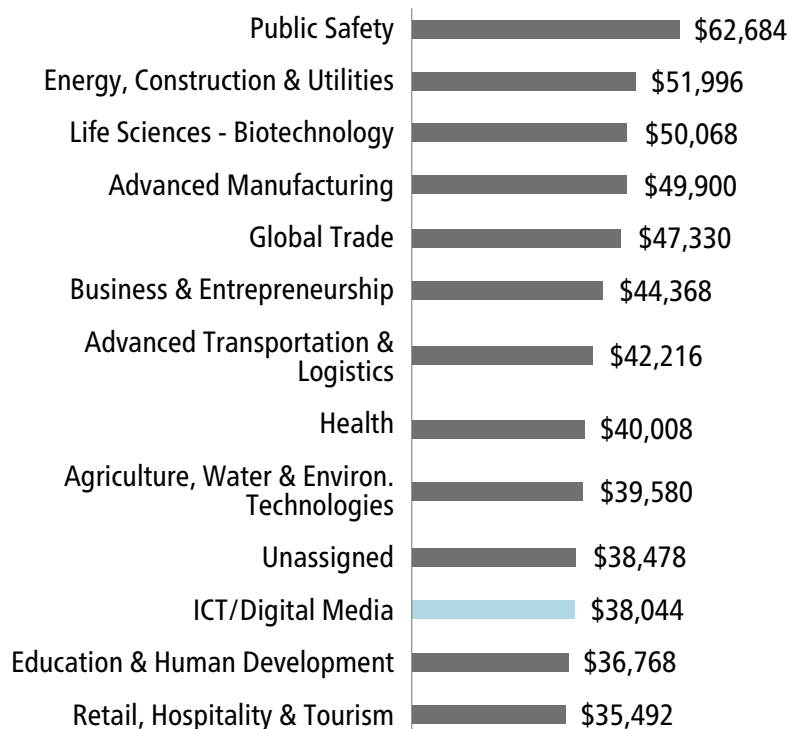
| Category | Value |
|---|---|
| Public Safety | \$62,684 |
| Energy, Construction & Utilities | \$51,996 |
| Life Sciences - Biotechnology | \$50,068 |
| Advanced Manufacturing | \$49,900 |
| Global Trade | \$47,330 |
| Business & Entrepreneurship | \$44,368 |
| Advanced Transportation & Logistics | \$42,216 |
| Health | \$40,008 |
| Agriculture, Water & Environ. Technologies | \$39,580 |
| Unassigned | \$38,478 |
| ICT/Digital Media | \$38,044 |
| Education & Human Development | \$36,768 |
| Retail, Hospitality & Tourism | \$35,492 |